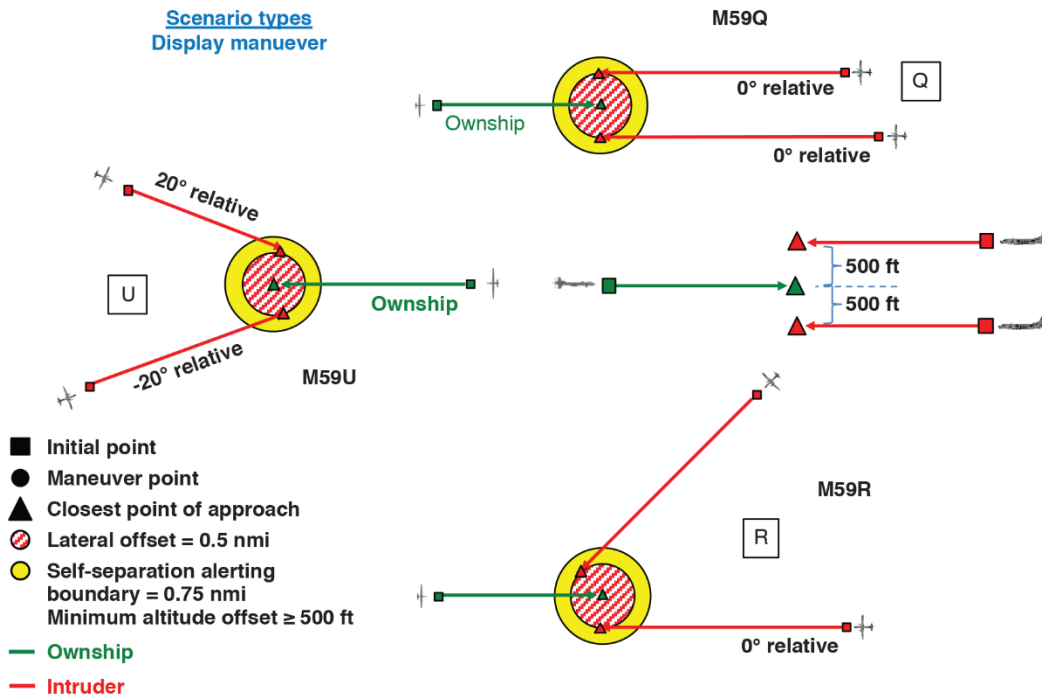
Scenario types
Display manuever

M59Q

Q

0° relative

Ownship

0° relative

20° relative

U

Ownship

500 ft

500 ft

-20° relative

M59U

Initial point
Maneuver point
Closest point of approach
Lateral offset = 0.5 nmi
Self-separation alerting boundary = 0.75 nmi
Minimum altitude offset ≥ 500 ft

M59R

R

0° relative

Ownship
Intruder